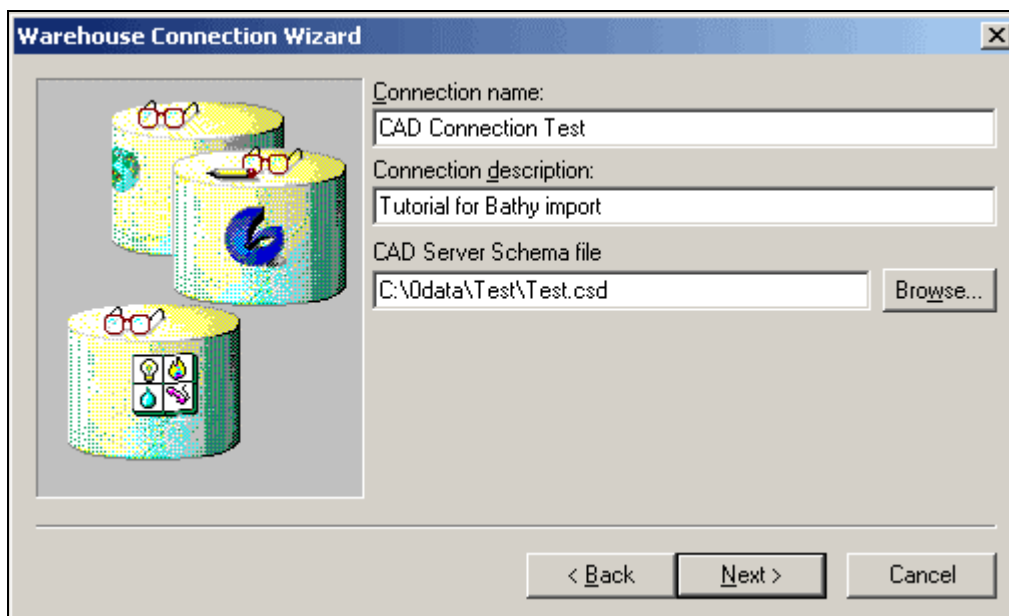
Warehouse Connection Wizard

Connection name:

CAD Connection Test

Connection description:

Tutorial for Bathy import

CAD Server Schema file

C:\0data\Test\Test.csd

Browse...

< Back

Next >

Cancel